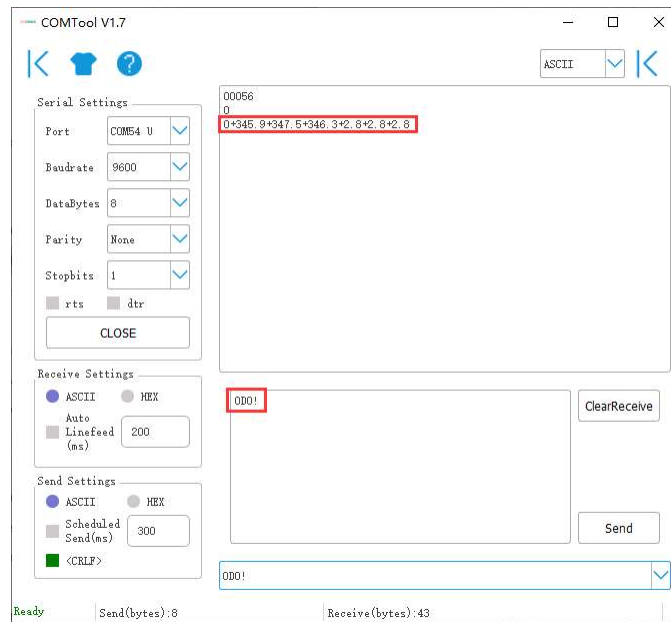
COMTool V1.7

ASCII

Serial Settings

Port COM54 U

Baudrate 9600

DataBytes 8

Parity None

Stopbits 1

rts dtr

CLOSE

Receive Settings

ASCII HEX

Auto Linefeed (ms) 200

Send Settings

ASCII HEX

Scheduled Send(ms) 300

<CRLF>

00056
0
0+345.9+347.5+346.3+2.8+2.8+2.8

0DO!

ClearReceive

Send

0DO!

Ready Send(bytes):8 Receive(bytes):43